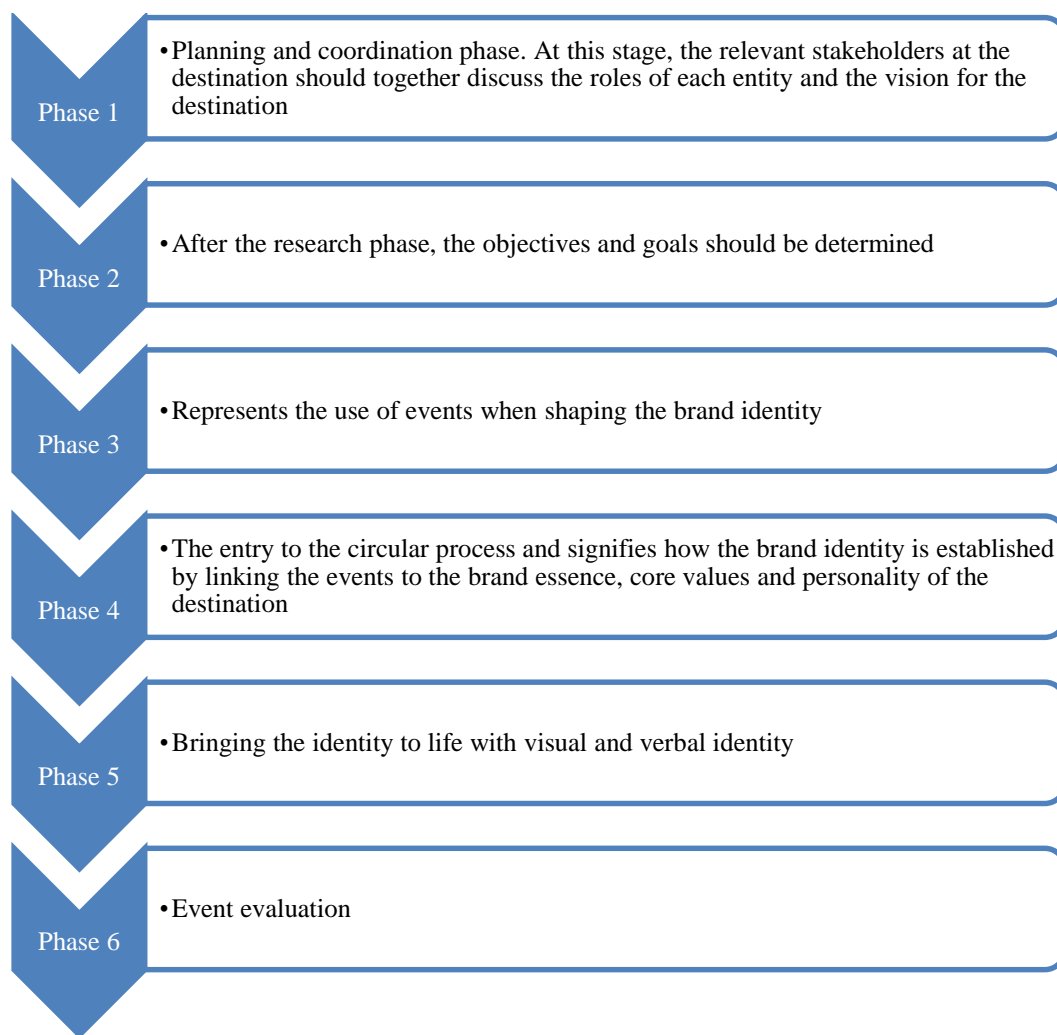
Phase 1

• Planning and coordination phase. At this stage, the relevant stakeholders at the destination should together discuss the roles of each entity and the vision for the destination

Phase 2

• After the research phase, the objectives and goals should be determined

Phase 3

• Represents the use of events when shaping the brand identity

Phase 4

• The entry to the circular process and signifies how the brand identity is established by linking the events to the brand essence, core values and personality of the destination

Phase 5

• Bringing the identity to life with visual and verbal identity

Phase 6

• Event evaluation